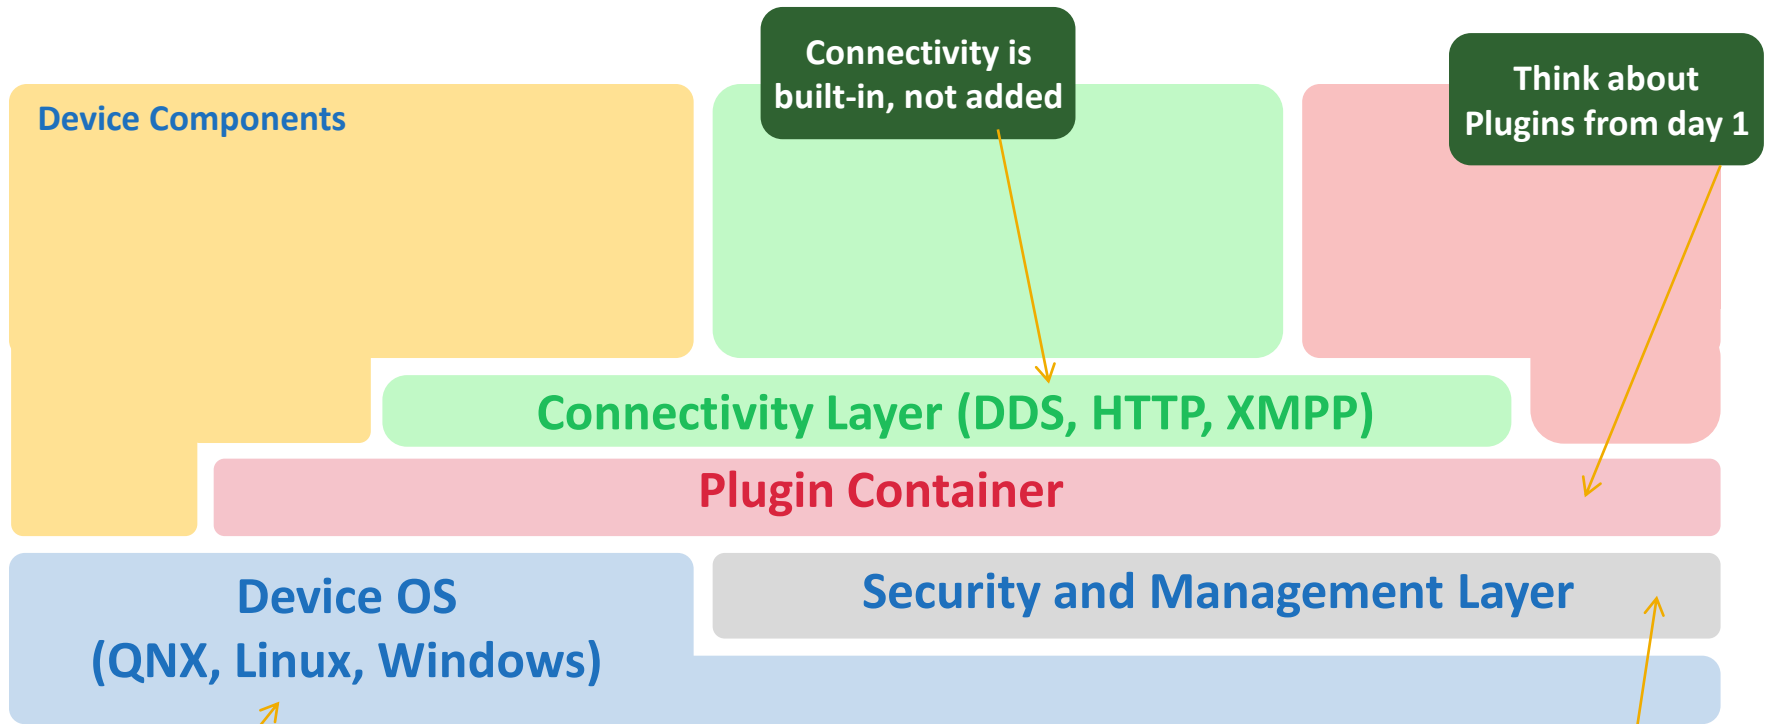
Connectivity is built-in, not added

Think about Plugins from day 1

Device Components

Connectivity Layer (DDS, HTTP, XMPP)

Plugin Container

Device OS
(QNX, Linux, Windows)

Security and Management Layer